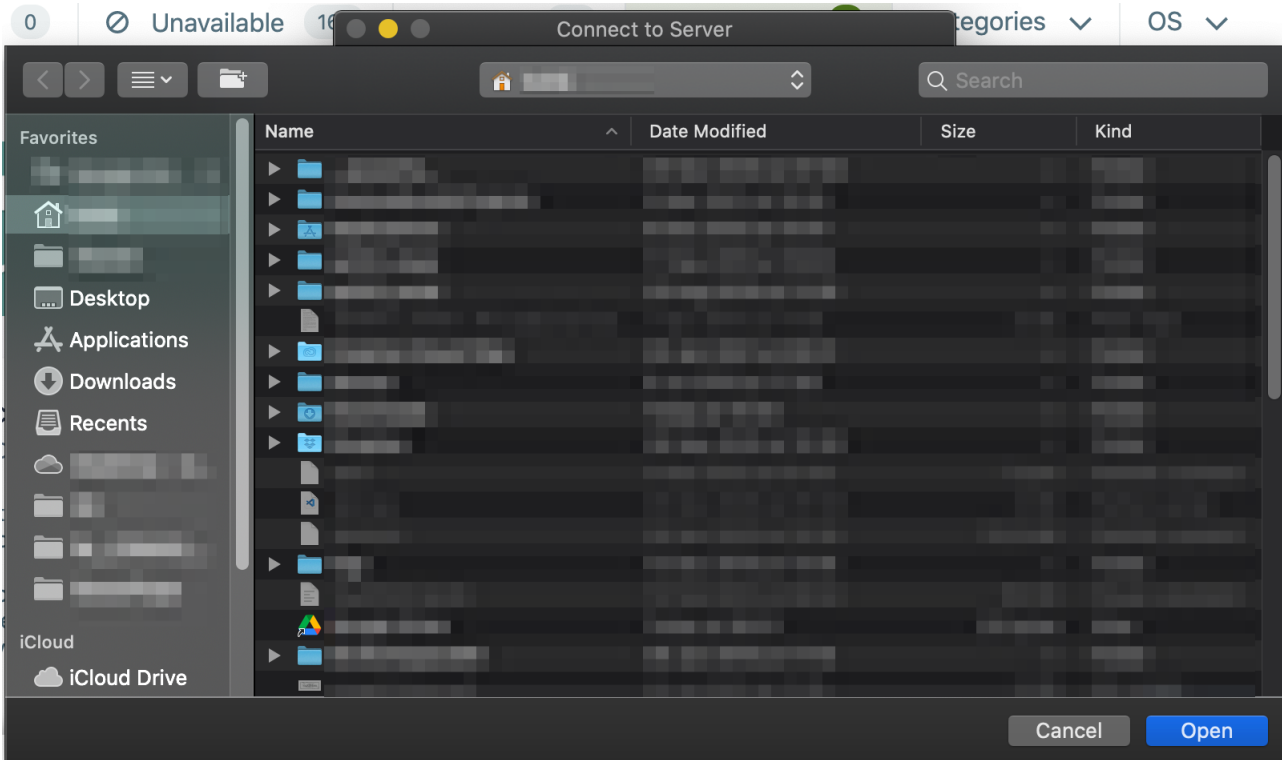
0 Unavailable 16 Connect to Server tegories OS

Search

Favorites

Desktop

Applications

Downloads

Recents

iCloud

iCloud Drive

| Name | Date Modified | Size | Kind |
|---|---|---|---|

Cancel Open